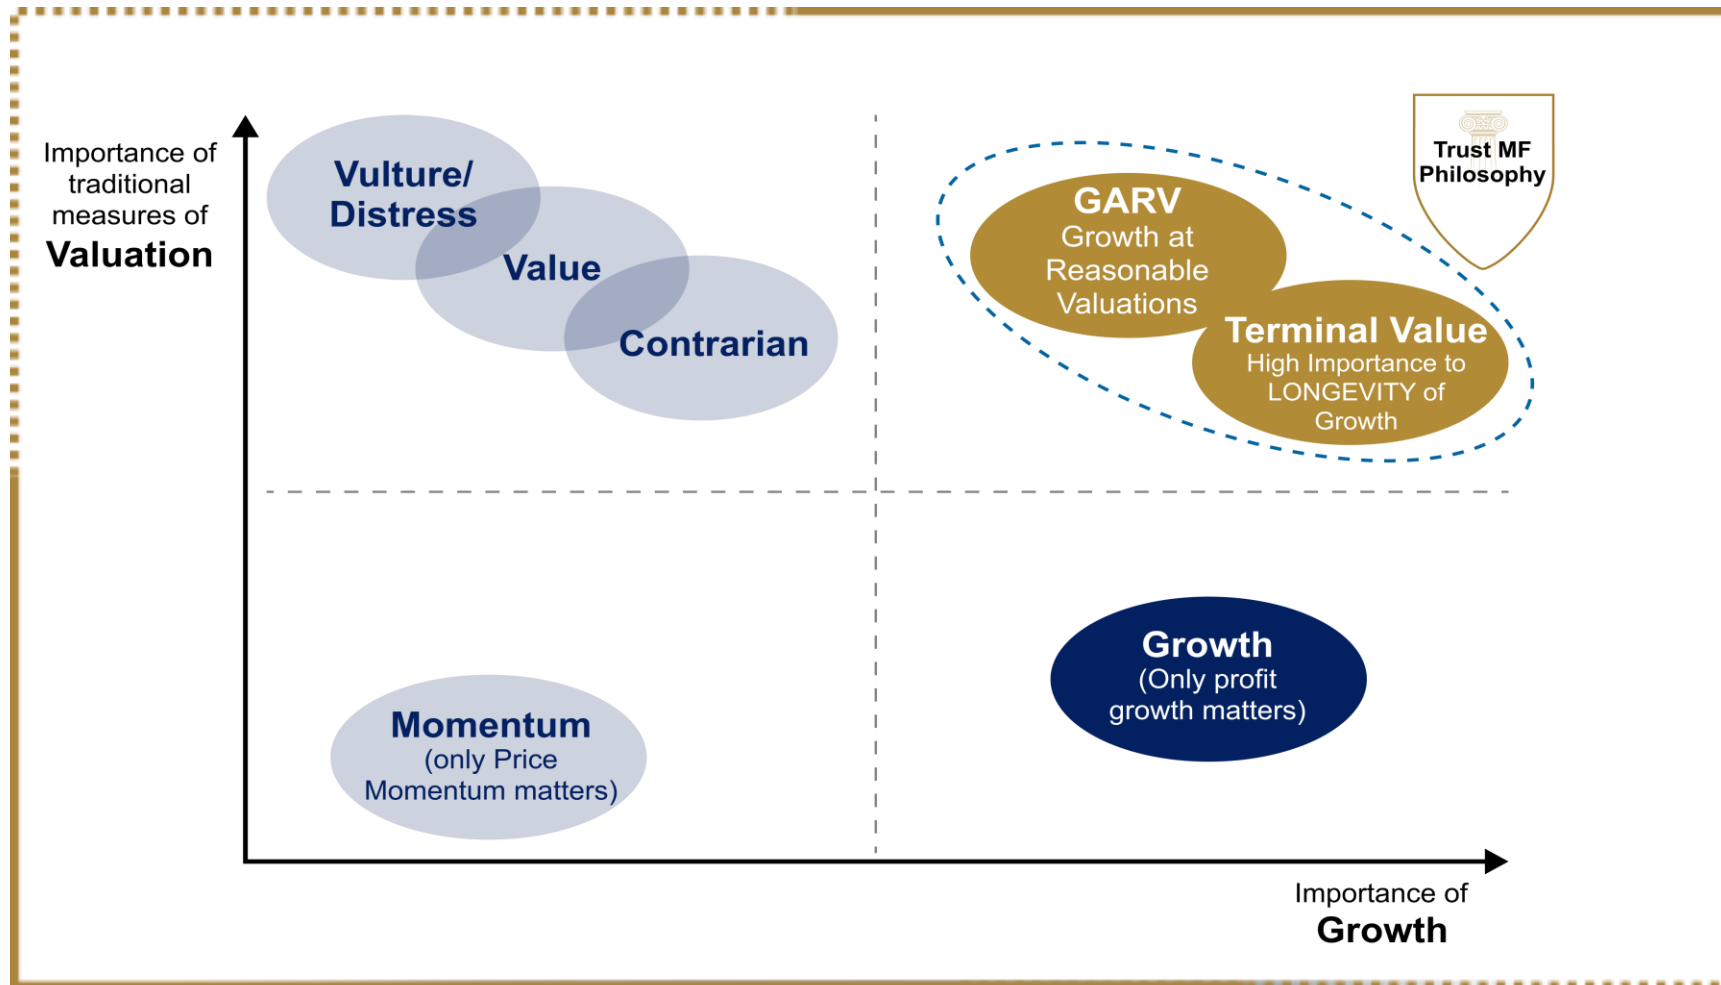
Importance of traditional measures of
Valuation

Vulture/ Distress

Value

Contrarian

Trust MF Philosophy

GARV
Growth at Reasonable Valuations

Terminal Value
High Importance to LONGEVITY of Growth

Momentum
(only Price Momentum matters)

Growth
(Only profit growth matters)

Importance of
Growth